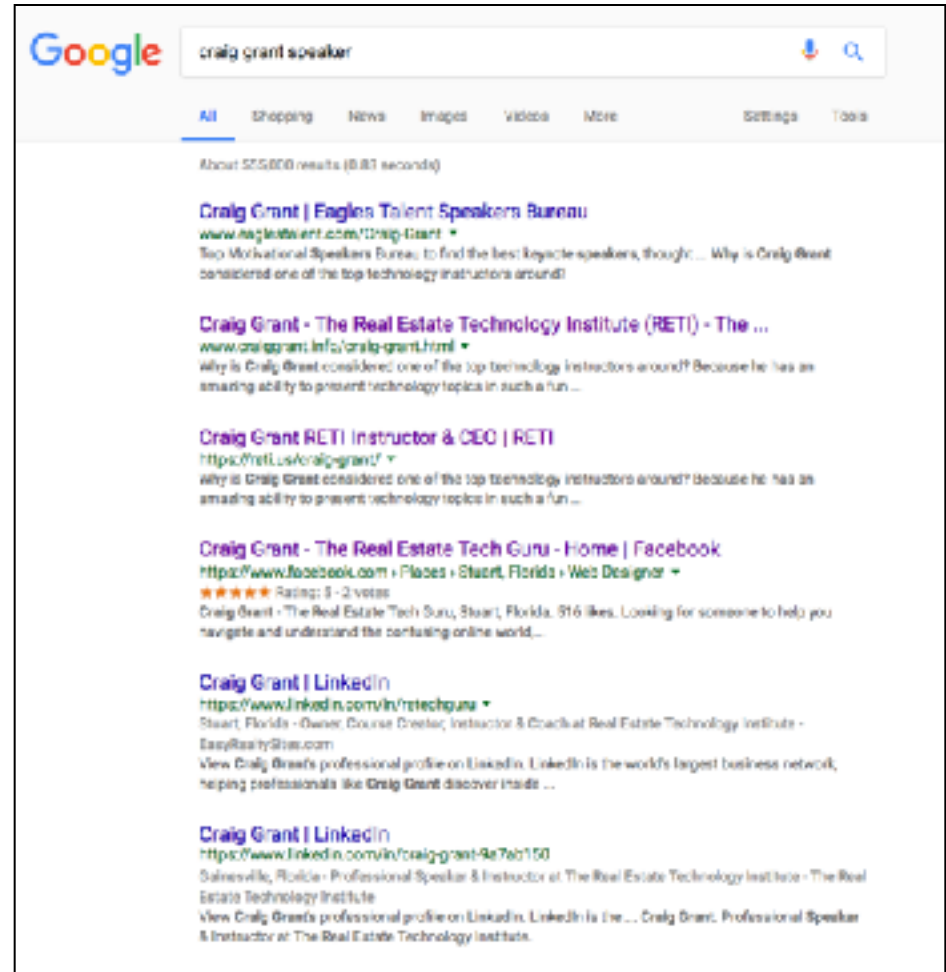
Google

craig grant speaker

All Shopping News Images Videos More Settings Tools

About 555,000 results (0.83 seconds)

Craig Grant | Eagles Talent Speakers Bureau
www.eaglestalent.com/Craig-Grant ▾
Top Motivational Speakers Bureau, to find the best keynote speakers, thought ... Why is Craig Grant considered one of the top technology instructors around?

Craig Grant - The Real Estate Technology Institute (RETI) - The ...
www.craiggrant.info/craig-grant.html ▾
Why is Craig Grant considered one of the top technology instructors around? Because he has an amazing ability to present technology topics in such a fun ...

Craig Grant RETI Instructor & CEO | RETI
https://reti.us/craig-grant/ ▾
Why is Craig Grant considered one of the top technology instructors around? Because he has an amazing ability to present technology topics in such a fun ...

Craig Grant - The Real Estate Tech Guru - Home | Facebook
https://www.facebook.com › Places › Stuart, Florida › Web Designer ▾
★★★★★ Rating: 5 - 2 votes
Craig Grant - The Real Estate Tech Guru, Stuart, Florida. 916 likes. Looking for someone to help you navigate and understand the confusing online world,...

Craig Grant | LinkedIn
https://www.linkedin.com/in/retechguru ▾
Stuart, Florida - Owner, Course Creator, Instructor & Coach at Real Estate Technology Institute - EasyRealtySites.com
View Craig Grant's professional profile on LinkedIn. LinkedIn is the world's largest business network, helping professionals like Craig Grant discover inside ...

Craig Grant | LinkedIn
https://www.linkedin.com/in/craig-grant-9a7ab150
Gainesville, Florida - Professional Speaker & Instructor at The Real Estate Technology Institute - The Real Estate Technology Institute
View Craig Grant's professional profile on LinkedIn. LinkedIn is the ... Craig Grant. Professional Speaker & Instructor at The Real Estate Technology Institute.